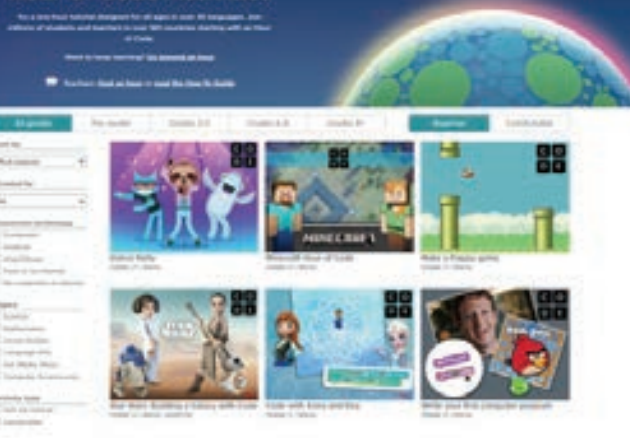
Try a one-hour tutorial designed for all ages in over 45 languages. Join millions of students and teachers in over 180 countries starting with an Hour of Code.

Want to keep learning? Go beyond an hour

Teachers: Host an hour or read the How-To Guide

All grades | Pre-reader | Grades 2-5 | Grades 6-8 | Grades 9+ | Beginner | Comfortable

Dance Party

Minecraft Hour of Code

Make a Flappy game

MINECRAFT

Star Wars: Building a Galaxy with Code

Code with Anna and Elsa

Write your first computer program